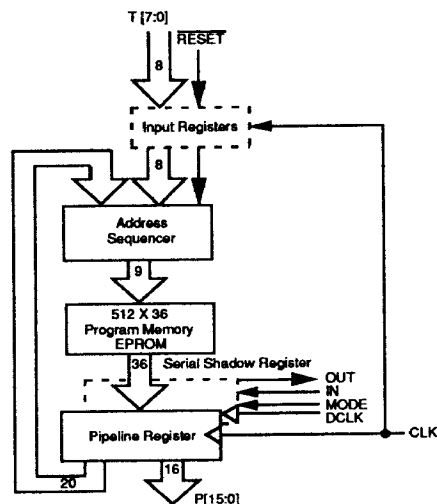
T [7:0]

$\overline{\text{RESET}}$

8

Input Registers

8

Address Sequencer

9

512 X 36 Program Memory EPROM

36

Serial Shadow Register

OUT

IN

MODE

DCLK

Pipeline Register

CLK

20

16

P[15:0]